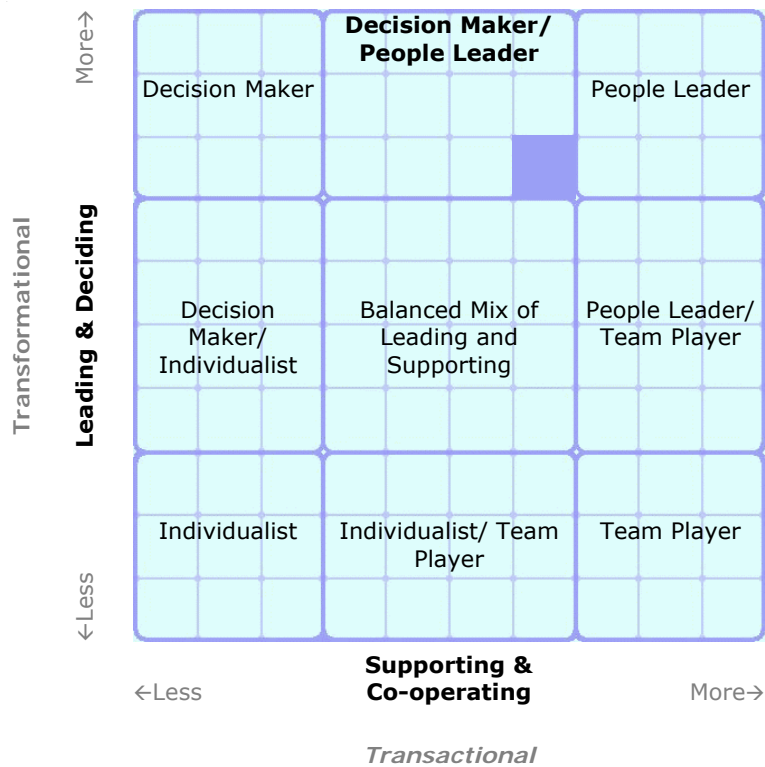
More→

Decision Maker/ People Leader

Decision Maker

People Leader

Transformational

Leading & Deciding

Decision Maker/ Individualist

Balanced Mix of Leading and Supporting

People Leader/ Team Player

Individualist

Individualist/ Team Player

Team Player

←Less

Supporting & Co-operating

←Less

More→

Transactional